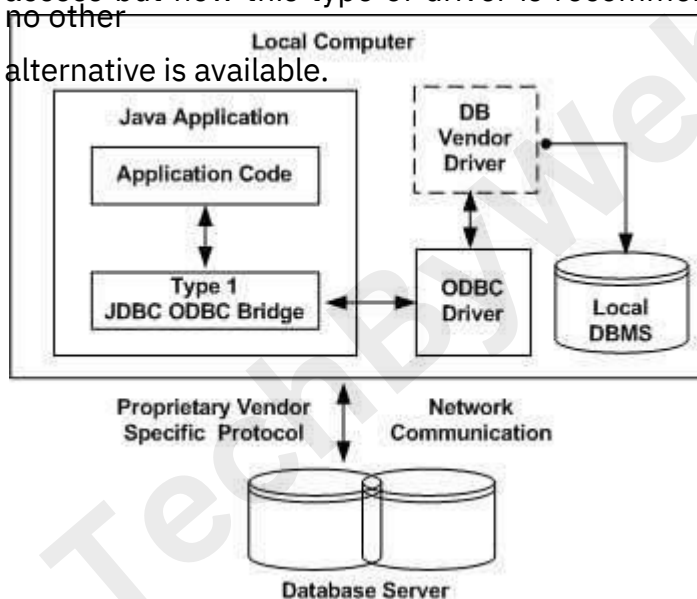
no other

alternative is available.

Local Computer

Java Application

Application Code

Type 1
JDBC ODBC Bridge

DB
Vendor
Driver

ODBC
Driver

Local
DBMS

Proprietary Vendor
Specific Protocol

Network
Communication

Database Server

TechByWeb